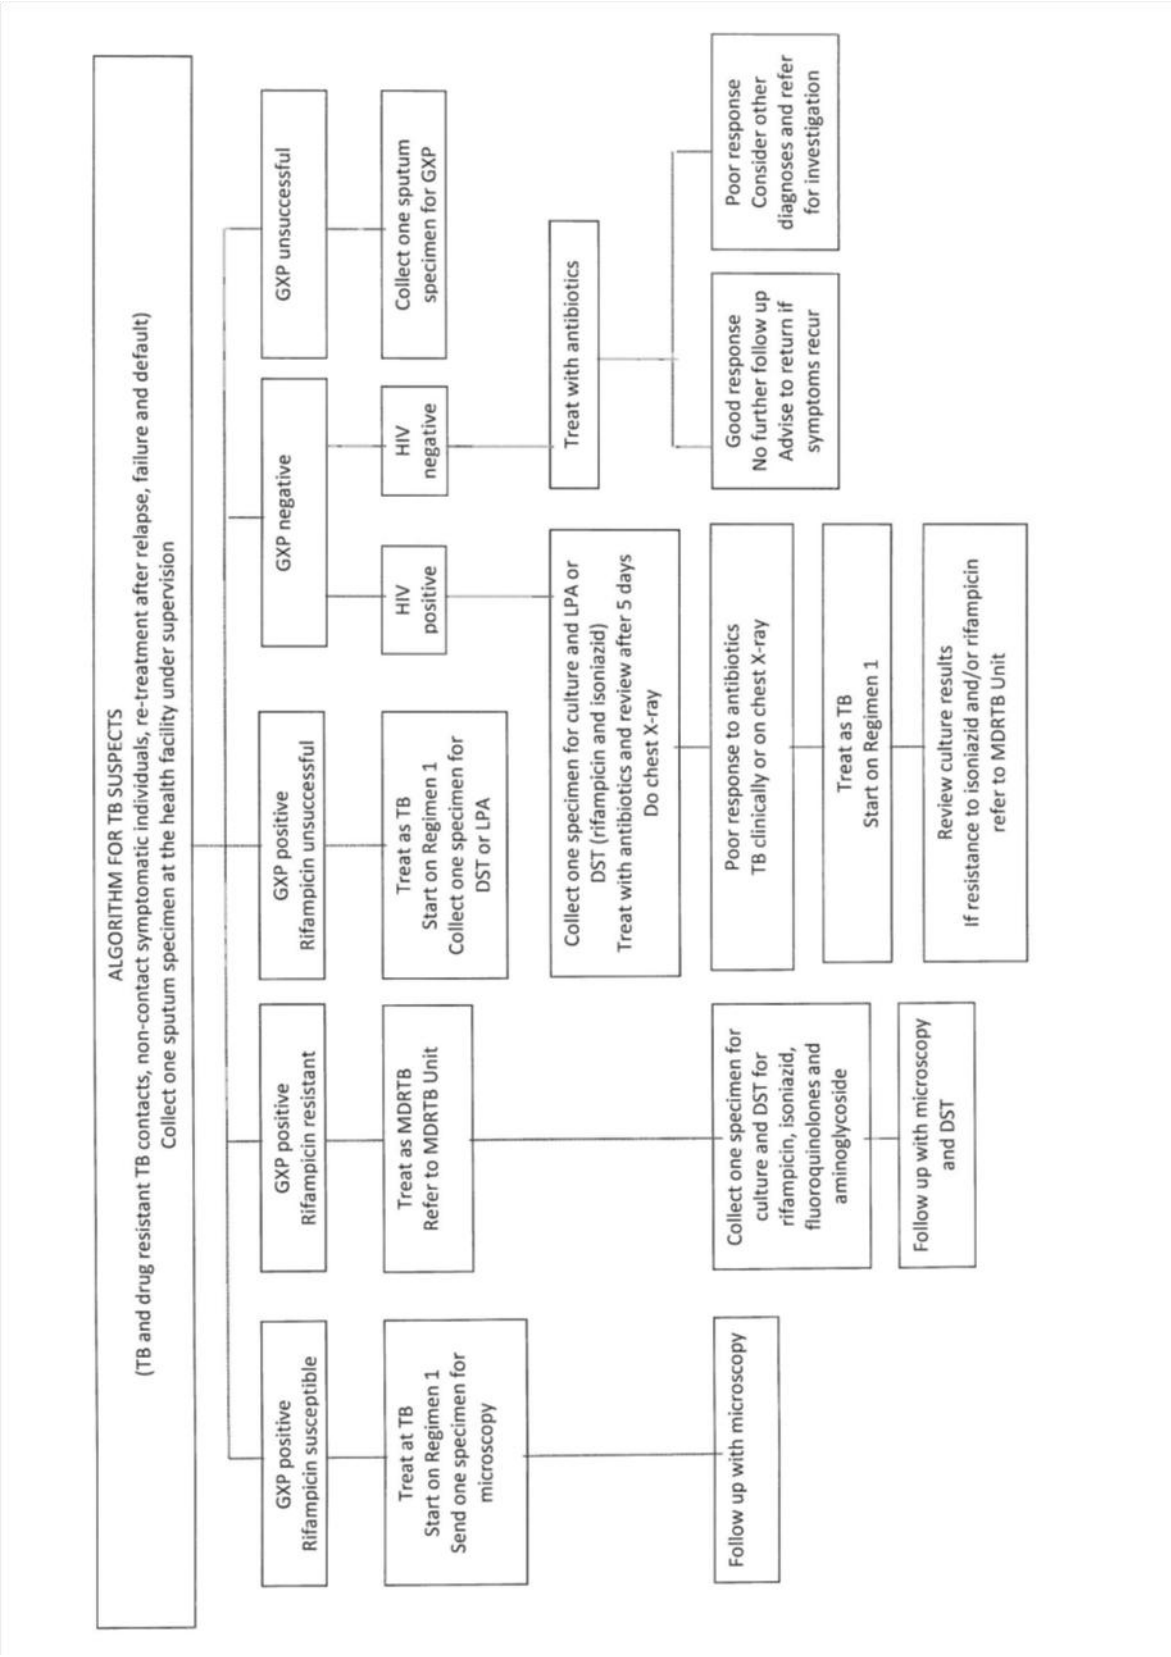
ALGORITHM FOR TB SUSPECTS
(TB and drug resistant TB contacts, non-contact symptomatic individuals, re-treatment after relapse, failure and default)
Collect one sputum specimen at the health facility under supervision

GXP positive
Rifampicin susceptible

Treat at TB
Start on Regimen 1
Send one specimen for microscopy

Follow up with microscopy

GXP positive
Rifampicin resistant

Treat as MDRTB
Refer to MDRTB Unit

Collect one specimen for culture and DST for rifampicin, isoniazid, fluoroquinolones and aminoglycoside

Follow up with microscopy and DST

GXP positive
Rifampicin unsuccessful

Treat as TB
Start on Regimen 1
Collect one specimen for DST or LPA

GXP negative

HIV positive

Collect one specimen for culture and LPA or DST (rifampicin and isoniazid)
Treat with antibiotics and review after 5 days
Do chest X-ray

Poor response to antibiotics
TB clinically or on chest X-ray

Treat as TB
Start on Regimen 1

Review culture results
If resistance to isoniazid and/or rifampicin refer to MDRTB Unit

HIV negative

Treat with antibiotics

Good response
No further follow up
Advise to return if symptoms recur

Poor response
Consider other diagnoses and refer for investigation

GXP unsuccessful

Collect one sputum specimen for GXP